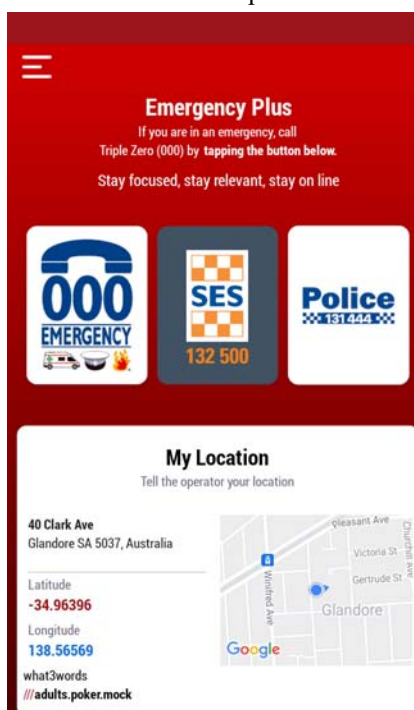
Emergency Plus

If you are in an emergency, call Triple Zero (000) by tapping the button below.

Stay focused, stay relevant, stay on line

000
EMERGENCY

SES
132 500

Police
131 444

My Location

Tell the operator your location

40 Clark Ave
Glandore SA 5037, Australia

Latitude
-34.96396

Longitude
138.56569

what3words
///adults.poker.mock

Pleasant Ave
Victoria St
Gertrude St
Churchill Ave
Winifred Ave
Glandore
Google